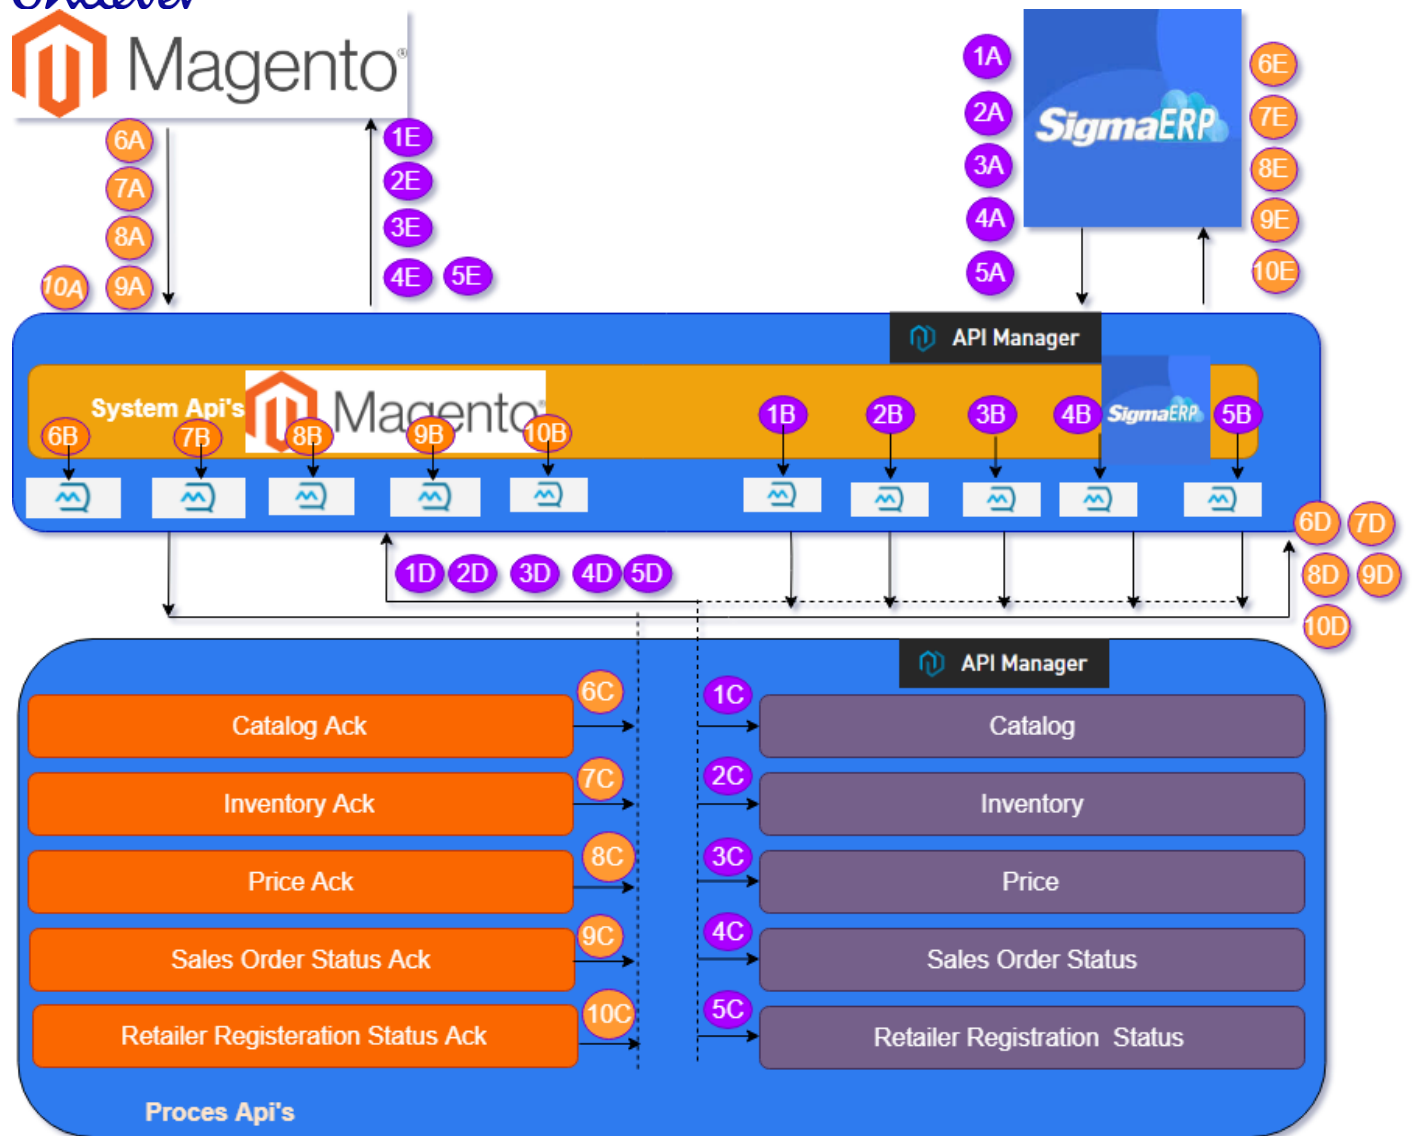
Magento
6A
7A
8A
10A
9A
1E
2E
3E
4E
5E
1A
2A
3A
4A
5A
SigmaERP
6E
7E
8E
9E
10E
API Manager
System Api's
Magento
6B
7B
8B
9B
10B
1B
2B
3B
4B
SigmaERP
5B
6D
7D
8D
9D
10D
1D
2D
3D
4D
5D
API Manager
6C
Catalog Ack
7C
Inventory Ack
8C
Price Ack
9C
Sales Order Status Ack
10C
Retailer Registeration Status Ack
1C
Catalog
2C
Inventory
3C
Price
4C
Sales Order Status
5C
Retailer Registration Status
Proces Api's